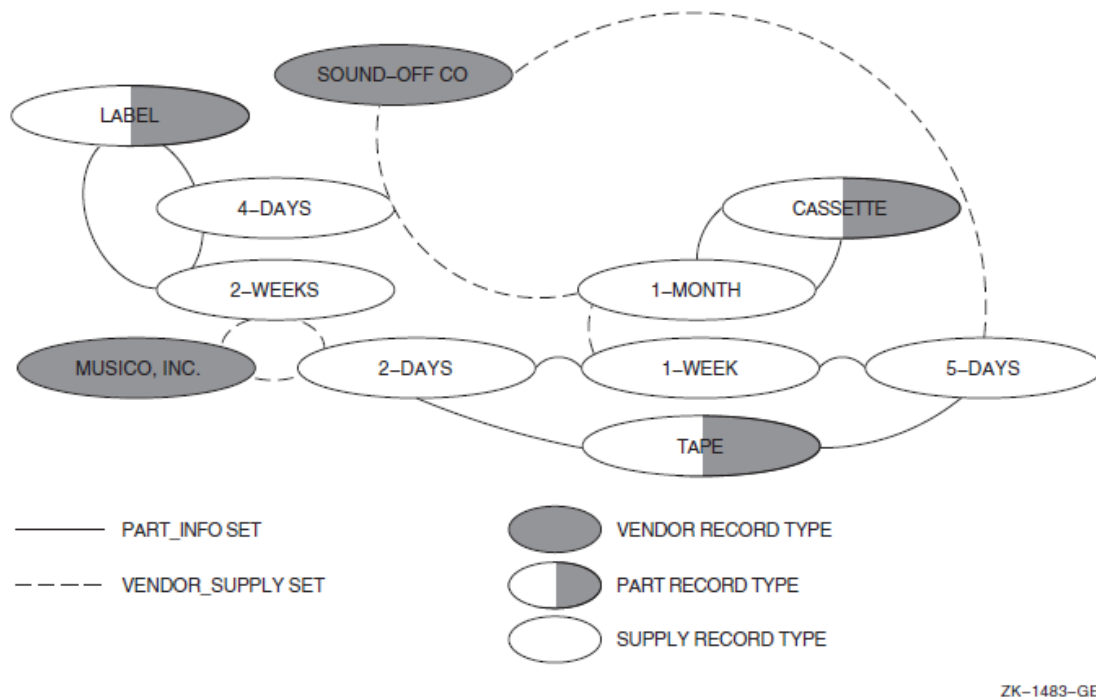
SOUND–OFF CO

LABEL

4–DAYS

CASSETTE

2–WEEKS

1–MONTH

MUSICO, INC.

2–DAYS

1–WEEK

5–DAYS

TAPE

PART_INFO SET

VENDOR_SUPPLY SET

VENDOR RECORD TYPE

PART RECORD TYPE

SUPPLY RECORD TYPE

ZK–1483–GE